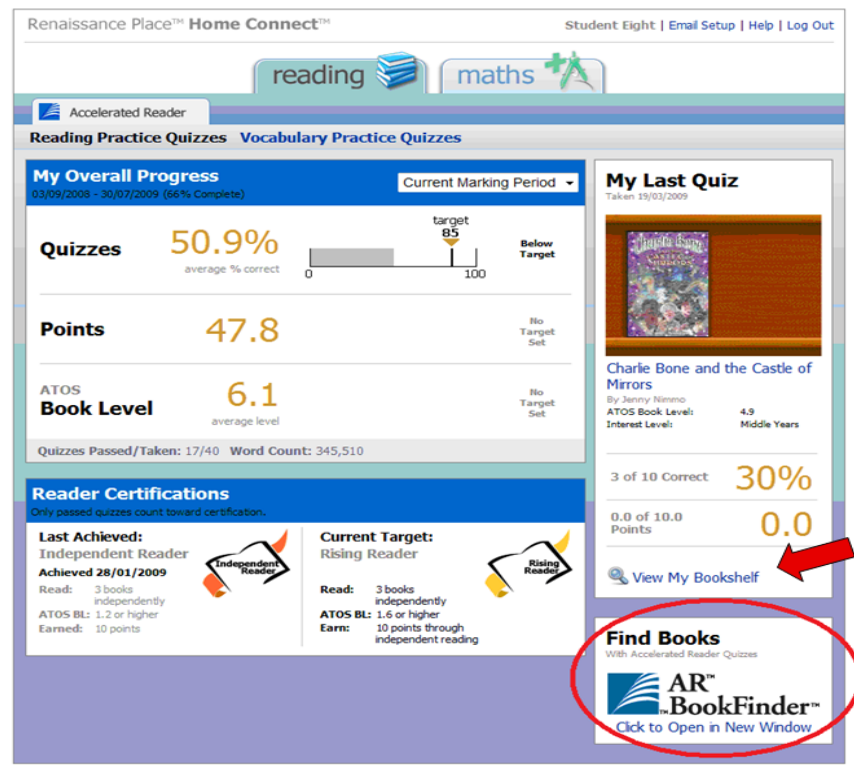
Renaissance Place™ Home Connect™

Student Eight | Email Setup | Help | Log Out

reading maths

Accelerated Reader

Reading Practice Quizzes Vocabulary Practice Quizzes

My Overall Progress
03/09/2008 - 30/07/2009 (66% Complete)

Current Marking Period

Quizzes 50.9% average % correct

target 85

0 100

Below Target

Points 47.8

No Target Set

ATOS Book Level 6.1 average level

No Target Set

Quizzes Passed/Taken: 17/40 Word Count: 345,510

Reader Certifications
Only passed quizzes count toward certification.

Last Achieved:
Independent Reader
Achieved 28/01/2009
Read: 3 books independently
ATOS BL: 1.2 or higher
Earned: 10 points

Independent Reader

Current Target:
Rising Reader
Read: 3 books independently
ATOS BL: 1.6 or higher
Earn: 10 points through independent reading

Rising Reader

My Last Quiz
Taken 19/03/2009

Charlie Bone and the Castle of Mirrors
By Jenny Nimmo
ATOS Book Level: 4.9
Interest Level: Middle Years

3 of 10 Correct 30%

0.0 of 10.0 Points 0.0

View My Bookshelf

Find Books
With Accelerated Reader Quizzes

AR™ BookFinder™

Click to Open in New Window